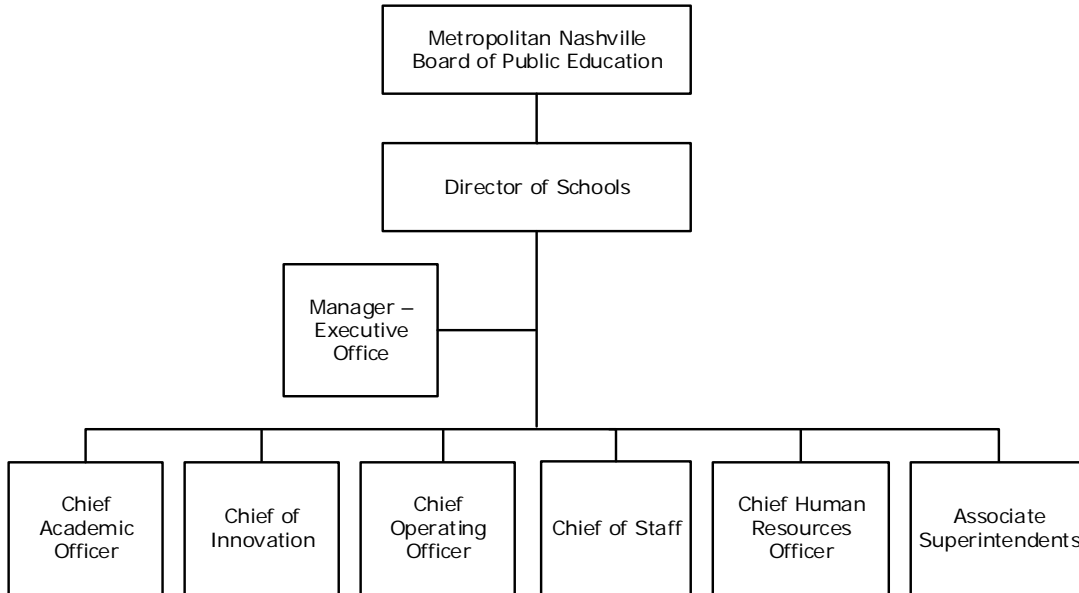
Metropolitan Nashville Board of Public Education

Director of Schools

Manager – Executive Office

Chief Academic Officer

Chief of Innovation

Chief Operating Officer

Chief of Staff

Chief Human Resources Officer

Associate Superintendents